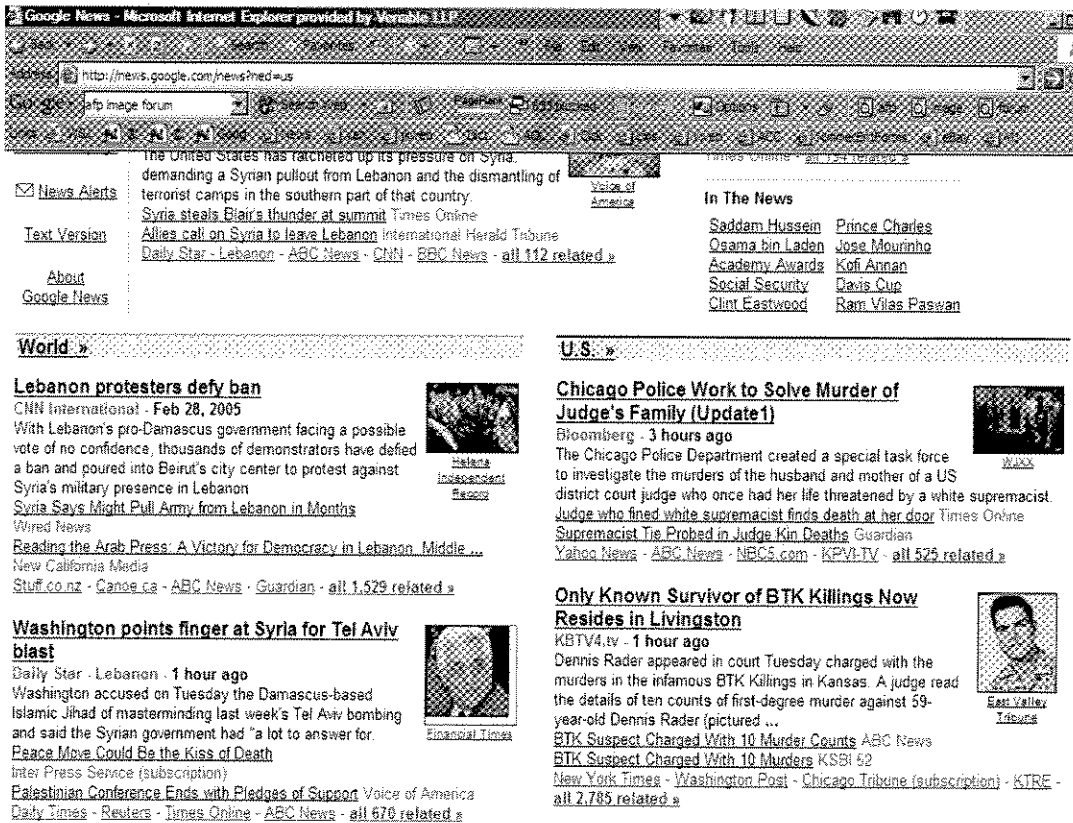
Google News - Microsoft Internet Explorer provided by Venable LLP

Address http://news.google.com/news?ned=us

Google afp image forum

The United States has ratcheted up its pressure on Syria, demanding a Syrian pullout from Lebanon and the dismantling of terrorist camps in the southern part of that country.
Syria steals Blair's thunder at summit Times Online
Allies call on Syria to leave Lebanon International Herald Tribune
Daily Star - Lebanon - ABC News - CNN - BBC News - all 112 related »

Voice of America

News Alerts

Text Version

About Google News

Times Online - all 154 related »

In The News

| Saddam Hussein | Prince Charles |
|---|---|
| Osama bin Laden | Jose Mourinho |
| Academy Awards | Kofi Annan |
| Social Security | Davis Cup |
| Clint Eastwood | Ram Vilas Paswan |

World »

Lebanon protesters defy ban
CNN International - Feb 28, 2005
With Lebanon's pro-Damascus government facing a possible vote of no confidence, thousands of demonstrators have defied a ban and poured into Beirut's city center to protest against Syria's military presence in Lebanon
Syria Says Might Pull Army from Lebanon in Months
Wired News
Reading the Arab Press: A Victory for Democracy in Lebanon, Middle ...
New California Media
Stuff.co.nz - Canoe.ca - ABC News - Guardian - all 1,529 related »

Helena Independent Record

Washington points finger at Syria for Tel Aviv blast
Daily Star - Lebanon - 1 hour ago
Washington accused on Tuesday the Damascus-based Islamic Jihad of masterminding last week's Tel Aviv bombing and said the Syrian government had "a lot to answer for.
Peace Move Could Be the Kiss of Death
Inter Press Service (subscription)
Palestinian Conference Ends with Pledges of Support Voice of America
Daily Times - Reuters - Times Online - ABC News - all 670 related »

Financial Times

U.S. »

Chicago Police Work to Solve Murder of Judge's Family (Update1)
Bloomberg - 3 hours ago
The Chicago Police Department created a special task force to investigate the murders of the husband and mother of a US district court judge who once had her life threatened by a white supremacist.
Judge who fined white supremacist finds death at her door Times Online
Supremacist Tie Probed in Judge Kin Deaths Guardian
Yahoo News - ABC News - NBC5.com - KPVI-TV - all 525 related »

WJXX

Only Known Survivor of BTK Killings Now Resides in Livingston
KBTV4.tv - 1 hour ago
Dennis Rader appeared in court Tuesday charged with the murders in the infamous BTK Killings in Kansas. A judge read the details of ten counts of first-degree murder against 59-year-old Dennis Rader (pictured ...
BTK Suspect Charged With 10 Murder Counts ABC News
BTK Suspect Charged With 10 Murders KSBI 52
New York Times - Washington Post - Chicago Tribune (subscription) - KTRE - all 2,785 related »

East Valley Tribune